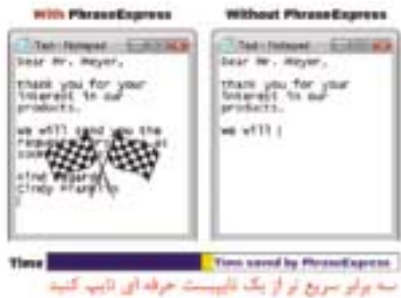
With PhraseExpress

Text - Notepad

Dear Mr. Meyer,

thank you for your interest in our products.

We will send you the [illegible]

Kind Regards
Cindy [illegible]

Without PhraseExpress

Text - Notepad

Dear Mr. Meyer,

thank you for your interest in our products.

We will

Time

Time saved by PhraseExpress

سه برابر سریع تر از یک تایپیست حرفه ای تایپ کنید